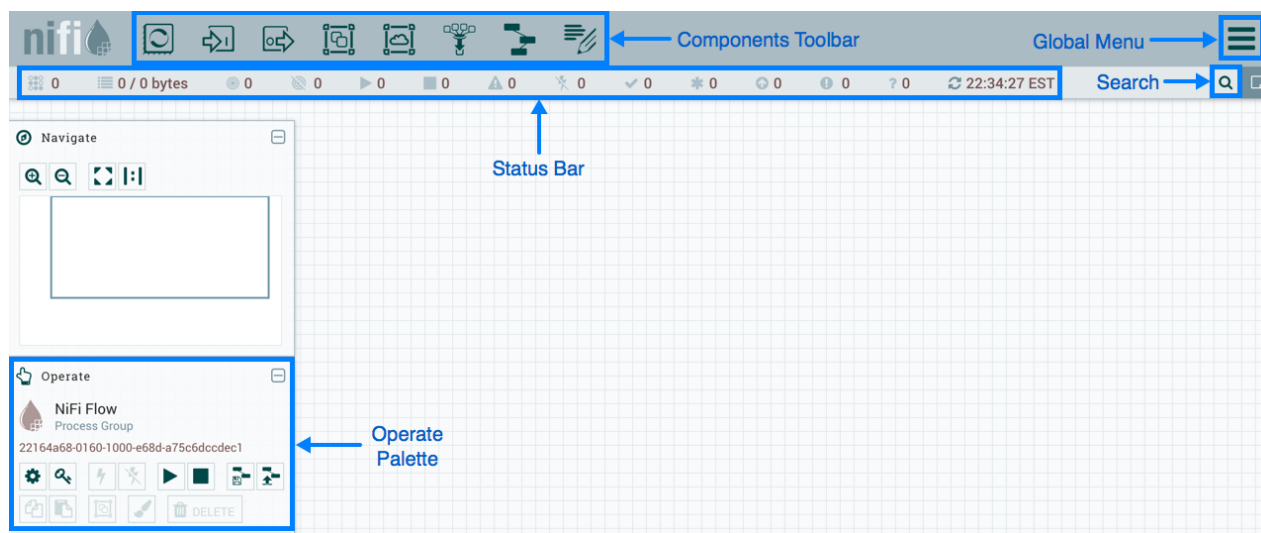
nifi

Components Toolbar

Global Menu

0 0 / 0 bytes 0 0 0 0 0 0 0 0 0 0 ? 0 22:34:27 EST

Search

Navigate

Status Bar

Operate

NiFi Flow
Process Group

22164a68-0160-1000-e68d-a75c6dccdec1

Operate Palette

DELETE